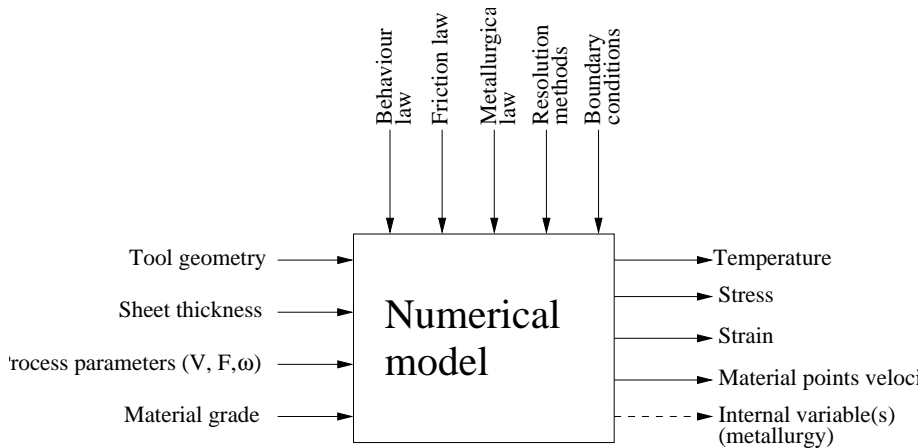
Behaviour law
Friction law
Metallurgica law
Resolution methods
Boundary conditions

Tool geometry
Sheet thickness
rocess parameters (V, F,ω)
Material grade

Numerical model

Temperature
Stress
Strain
Material points veloci
Internal variable(s) (metallurgy)